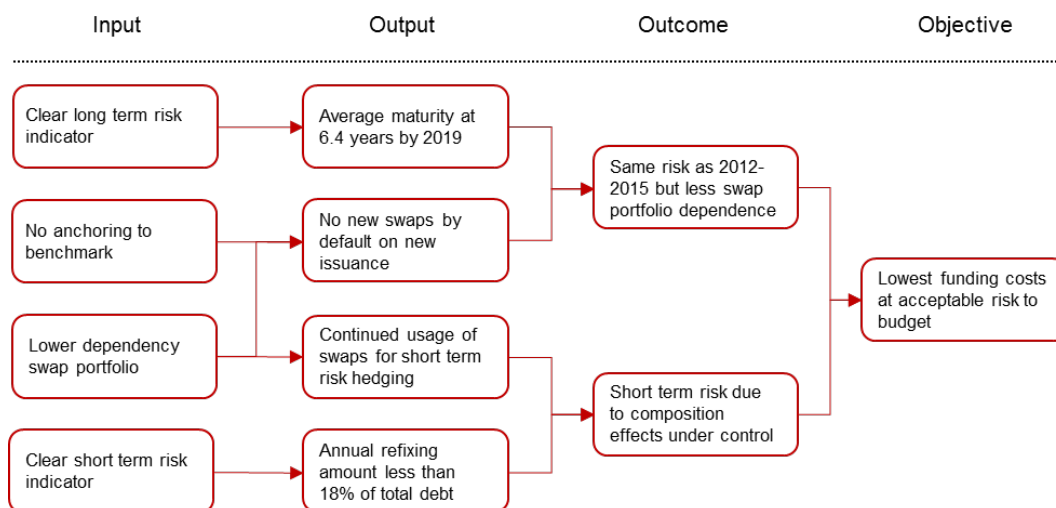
Input

Output

Outcome

Objective

Clear long term risk indicator

Average maturity at 6.4 years by 2019

No anchoring to benchmark

No new swaps by default on new issuance

Same risk as 2012-2015 but less swap portfolio dependence

Lower dependency swap portfolio

Continued usage of swaps for short term risk hedging

Lowest funding costs at acceptable risk to budget

Clear short term risk indicator

Annual refixing amount less than 18% of total debt

Short term risk due to composition effects under control